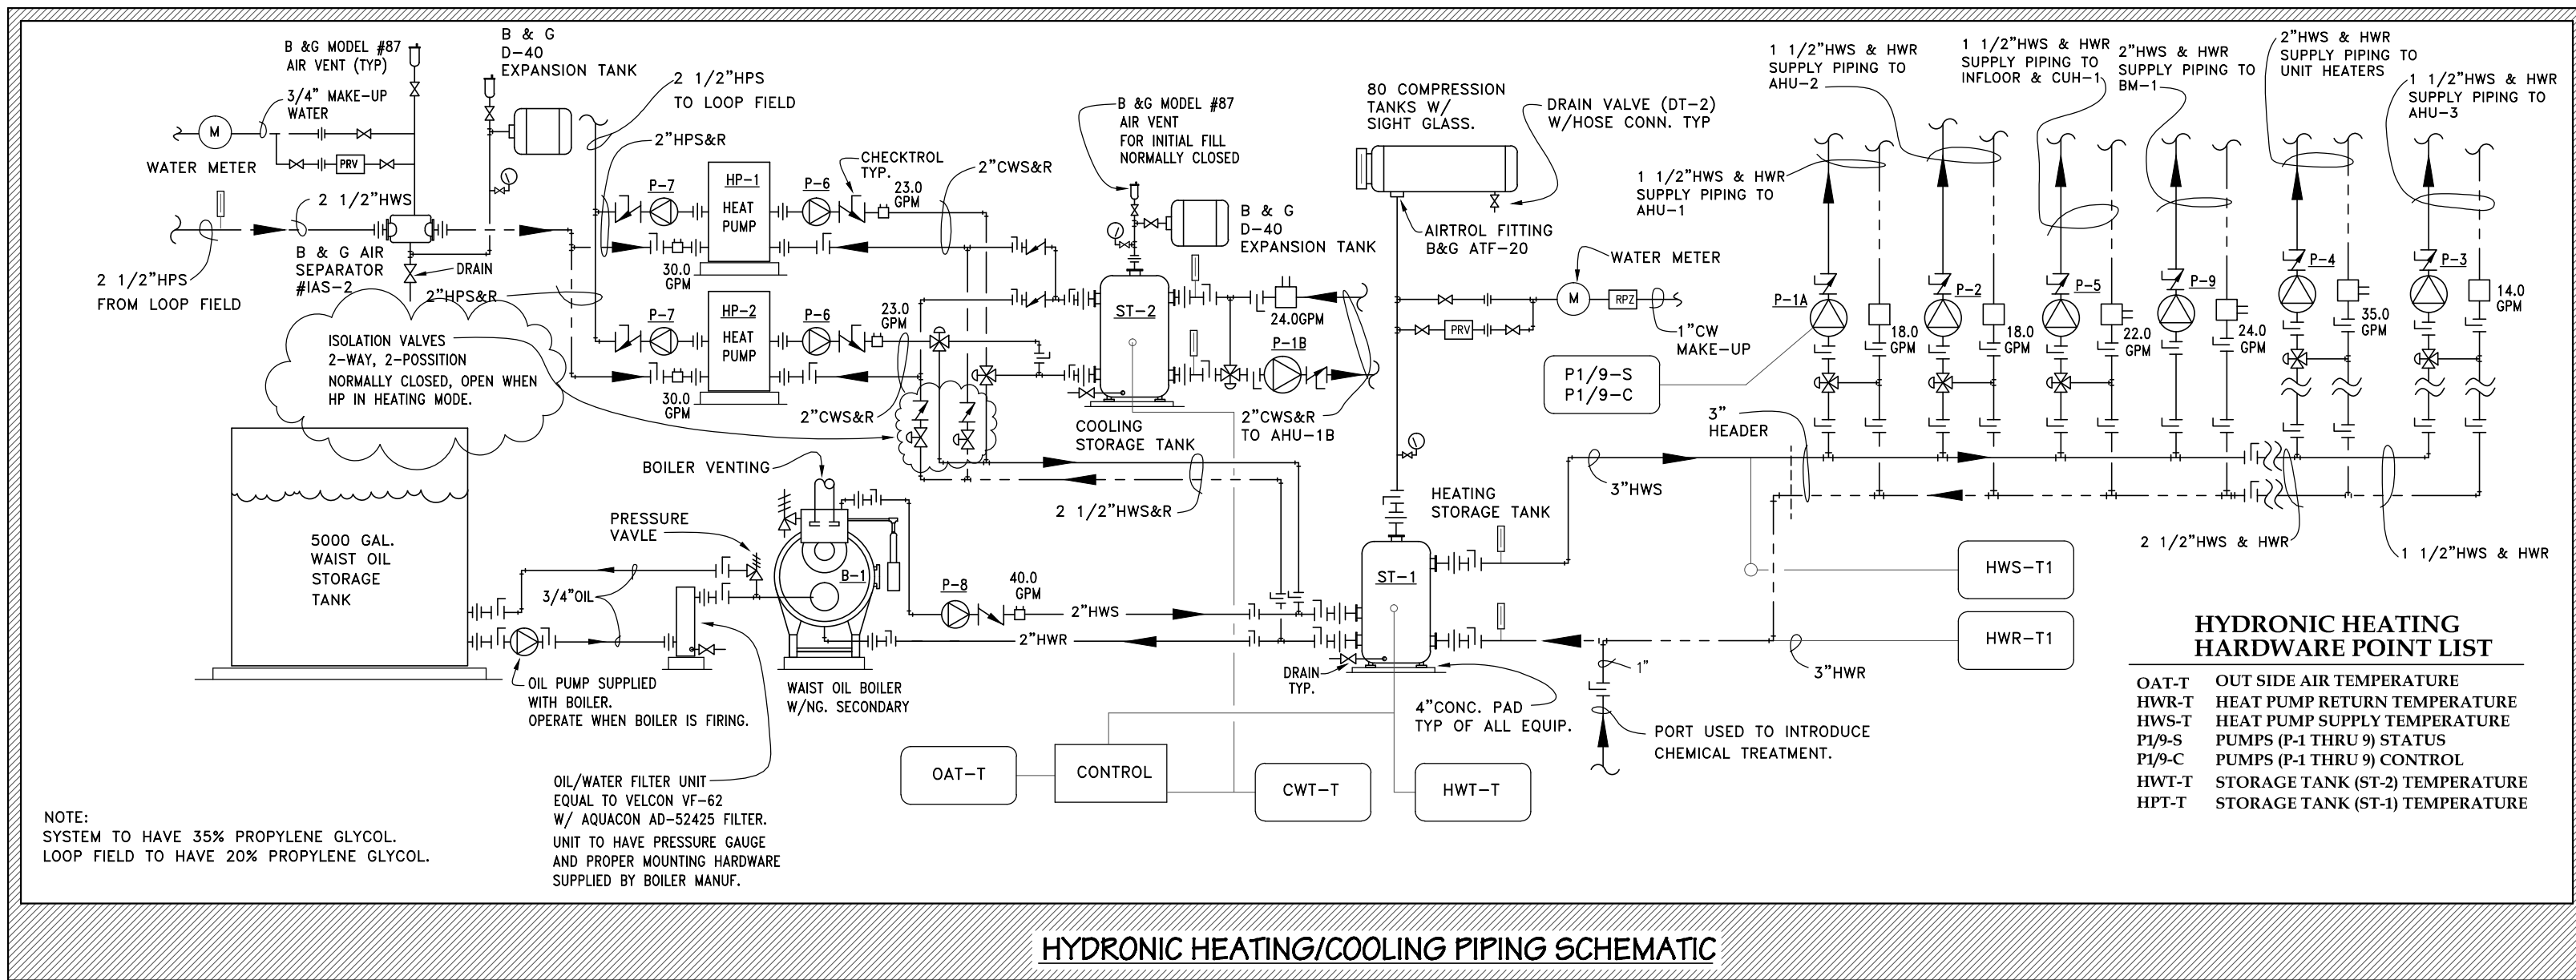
B &G MODEL #87
AIR VENT (TYP)

B & G
D-40
EXPANSION TANK

2 1/2"HPS
TO LOOP FIELD

3/4" MAKE-UP
WATER

M

WATER METER

PRV

2"HPS&R

CHECKTROL
TYP.

2"CWS&R

B &G MODEL #87
AIR VENT
FOR INITIAL FILL
NORMALLY CLOSED

80 COMPRESSION
TANKS W/
SIGHT GLASS.

DRAIN VALVE (DT-2)
W/HOSE CONN. TYP

1 1/2"HWS & HWR
SUPPLY PIPING TO
AHU-2

1 1/2"HWS & HWR
SUPPLY PIPING TO
INFLOOR & CUH-1

2"HWS & HWR
SUPPLY PIPING TO
BM-1

2"HWS & HWR
SUPPLY PIPING TO
UNIT HEATERS

1 1/2"HWS & HWR
SUPPLY PIPING TO
AHU-3

P-7
HP-1
HEAT
PUMP
P-6
23.0
GPM

2 1/2"HWS

B & G AIR
SEPARATOR
#IAS-2

DRAIN

2 1/2"HPS
FROM LOOP FIELD

30.0
GPM

B & G
D-40
EXPANSION TANK

AIRTROL FITTING
B&G ATF-20

1 1/2"HWS & HWR
SUPPLY PIPING TO
AHU-1

WATER METER

M

RPZ

1"CW
MAKE-UP

2"HPS&R

P-7
HP-2
HEAT
PUMP
P-6
23.0
GPM

ST-2

24.0GPM

P-1B

PRV

ISOLATION VALVES
2-WAY, 2-POSSITION
NORMALLY CLOSED, OPEN WHEN
HP IN HEATING MODE.

30.0
GPM

2"CWS&R

COOLING
STORAGE TANK

2"CWS&R
TO AHU-1B

P1/9-S
P1/9-C

P-1A
18.0
GPM
P-2
18.0
GPM
P-5
22.0
GPM
P-9
24.0
GPM
P-4
35.0
GPM
P-3
14.0
GPM

3"
HEADER

BOILER VENTING

HEATING
STORAGE TANK

3"HWS

2 1/2"HWS&R

2 1/2"HWS & HWR

1 1/2"HWS & HWR

5000 GAL.
WAIST OIL
STORAGE
TANK

PRESSURE
VAVLE

3/4"OIL

B-1

P-8
40.0
GPM

2"HWS

2"HWR

ST-1

HWS-T1

HWR-T1

1"

3"HWR

DRAIN
TYP.

OIL PUMP SUPPLIED
WITH BOILER.
OPERATE WHEN BOILER IS FIRING.

WAIST OIL BOILER
W/NG. SECONDARY

4"CONC. PAD
TYP OF ALL EQUIP.

PORT USED TO INTRODUCE
CHEMICAL TREATMENT.

OAT-T

CONTROL

CWT-T

HWT-T

OIL/WATER FILTER UNIT
EQUAL TO VELCON VF-62
W/ AQUACON AD-52425 FILTER.
UNIT TO HAVE PRESSURE GAUGE
AND PROPER MOUNTING HARDWARE
SUPPLIED BY BOILER MANUF.

NOTE:
SYSTEM TO HAVE 35% PROPYLENE GLYCOL.
LOOP FIELD TO HAVE 20% PROPYLENE GLYCOL.

HYDRONIC HEATING
HARDWARE POINT LIST

| | |
|---|---|
| OAT-T | OUT SIDE AIR TEMPERATURE |
| HWR-T | HEAT PUMP RETURN TEMPERATURE |
| HWS-T | HEAT PUMP SUPPLY TEMPERATURE |
| P1/9-S | PUMPS (P-1 THRU 9) STATUS |
| P1/9-C | PUMPS (P-1 THRU 9) CONTROL |
| HWT-T | STORAGE TANK (ST-2) TEMPERATURE |
| HPT-T | STORAGE TANK (ST-1) TEMPERATURE |

HYDRONIC HEATING/COOLING PIPING SCHEMATIC